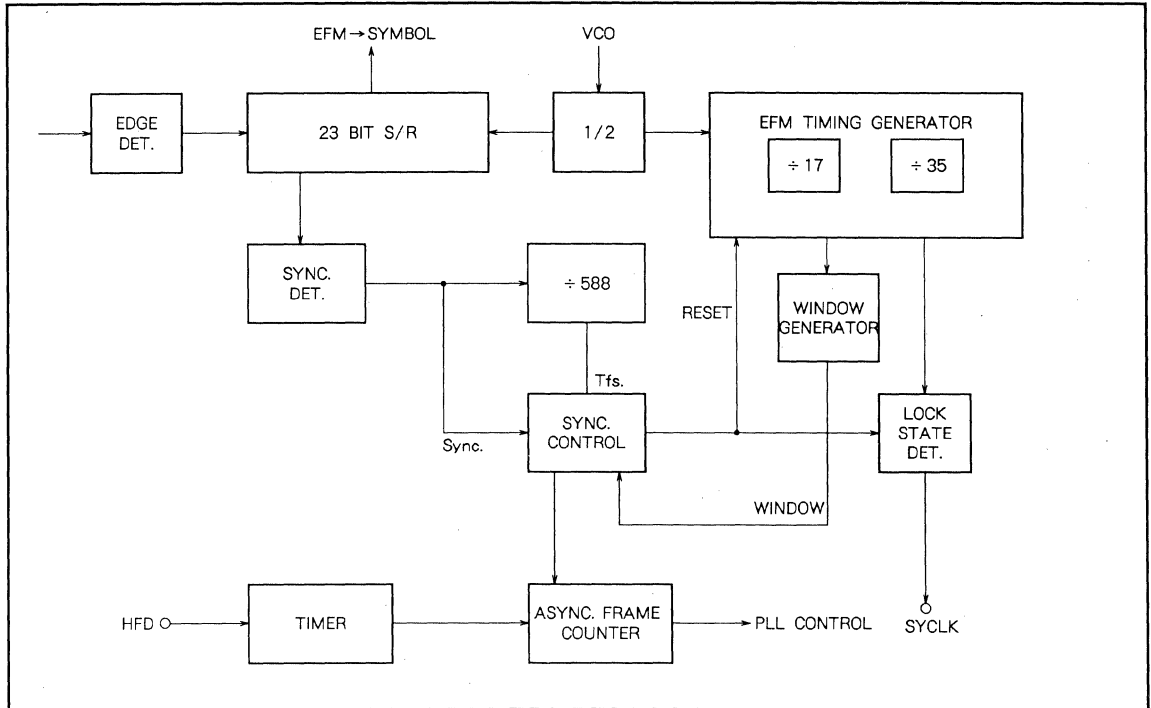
EFM → SYMBOL

VCO

EDGE DET.

23 BIT S/R

1/2

EFM TIMING GENERATOR

÷ 17

÷ 35

SYNC. DET.

÷ 588

RESET

WINDOW GENERATOR

Tfs.

Sync.

SYNC. CONTROL

LOCK STATE DET.

WINDOW

HFD

TIMER

ASYNC. FRAME COUNTER

PLL CONTROL

SYCLK